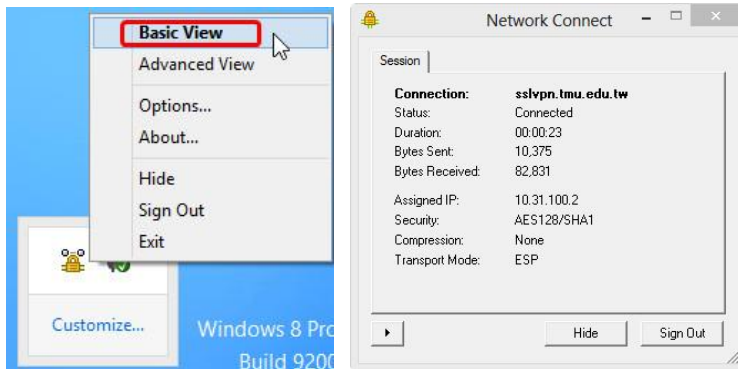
Basic View
Advanced View
Options...
About...
Hide
Sign Out
Exit

Customize...

Windows 8 Pro
Build 9200

Network Connect

Session

| | |
|---|---|
| Connection: | sslvpn.tmu.edu.tw |
| Status: | Connected |
| Duration: | 00:00:23 |
| Bytes Sent: | 10,375 |
| Bytes Received: | 82,831 |
| Assigned IP: | 10.31.100.2 |
| Security: | AES128/SHA1 |
| Compression: | None |
| Transport Mode: | ESP |

Hide
Sign Out